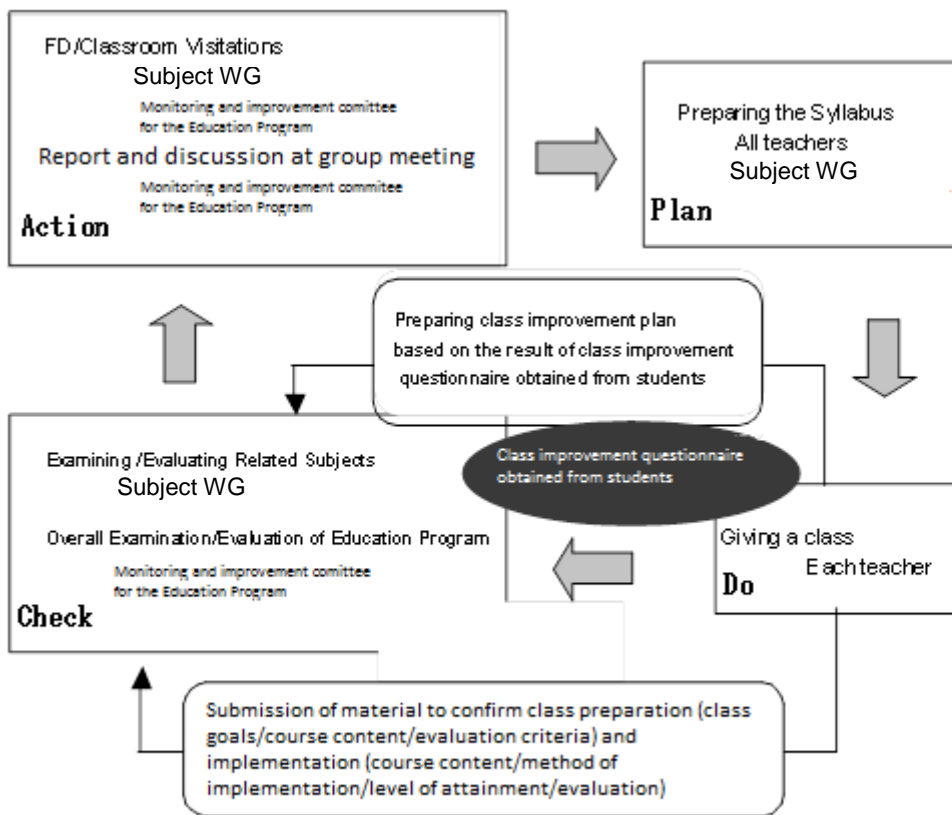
FD/Classroom Visitations
Subject WG
Monitoring and improvement comittee for the Education Program
Report and discussion at group meeting
Monitoring and improvement commitee for the Education Program
Action

Preparing the Syllabus
All teachers
Subject WG
Plan

Preparing class improvement plan based on the result of class improvement questionnaire obtained from students

Class improvement questionnaire obtained from students

Examining /Evaluating Related Subjects
Subject WG
Overall Examination/Evaluation of Education Program
Monitoring and improvement comittee for the Education Program
Check

Giving a class
Each teacher
Do

Submission of material to confirm class preparation (class goals/course content/evaluation criteria) and implementation (course content/method of implementation/level of attainment/evaluation)